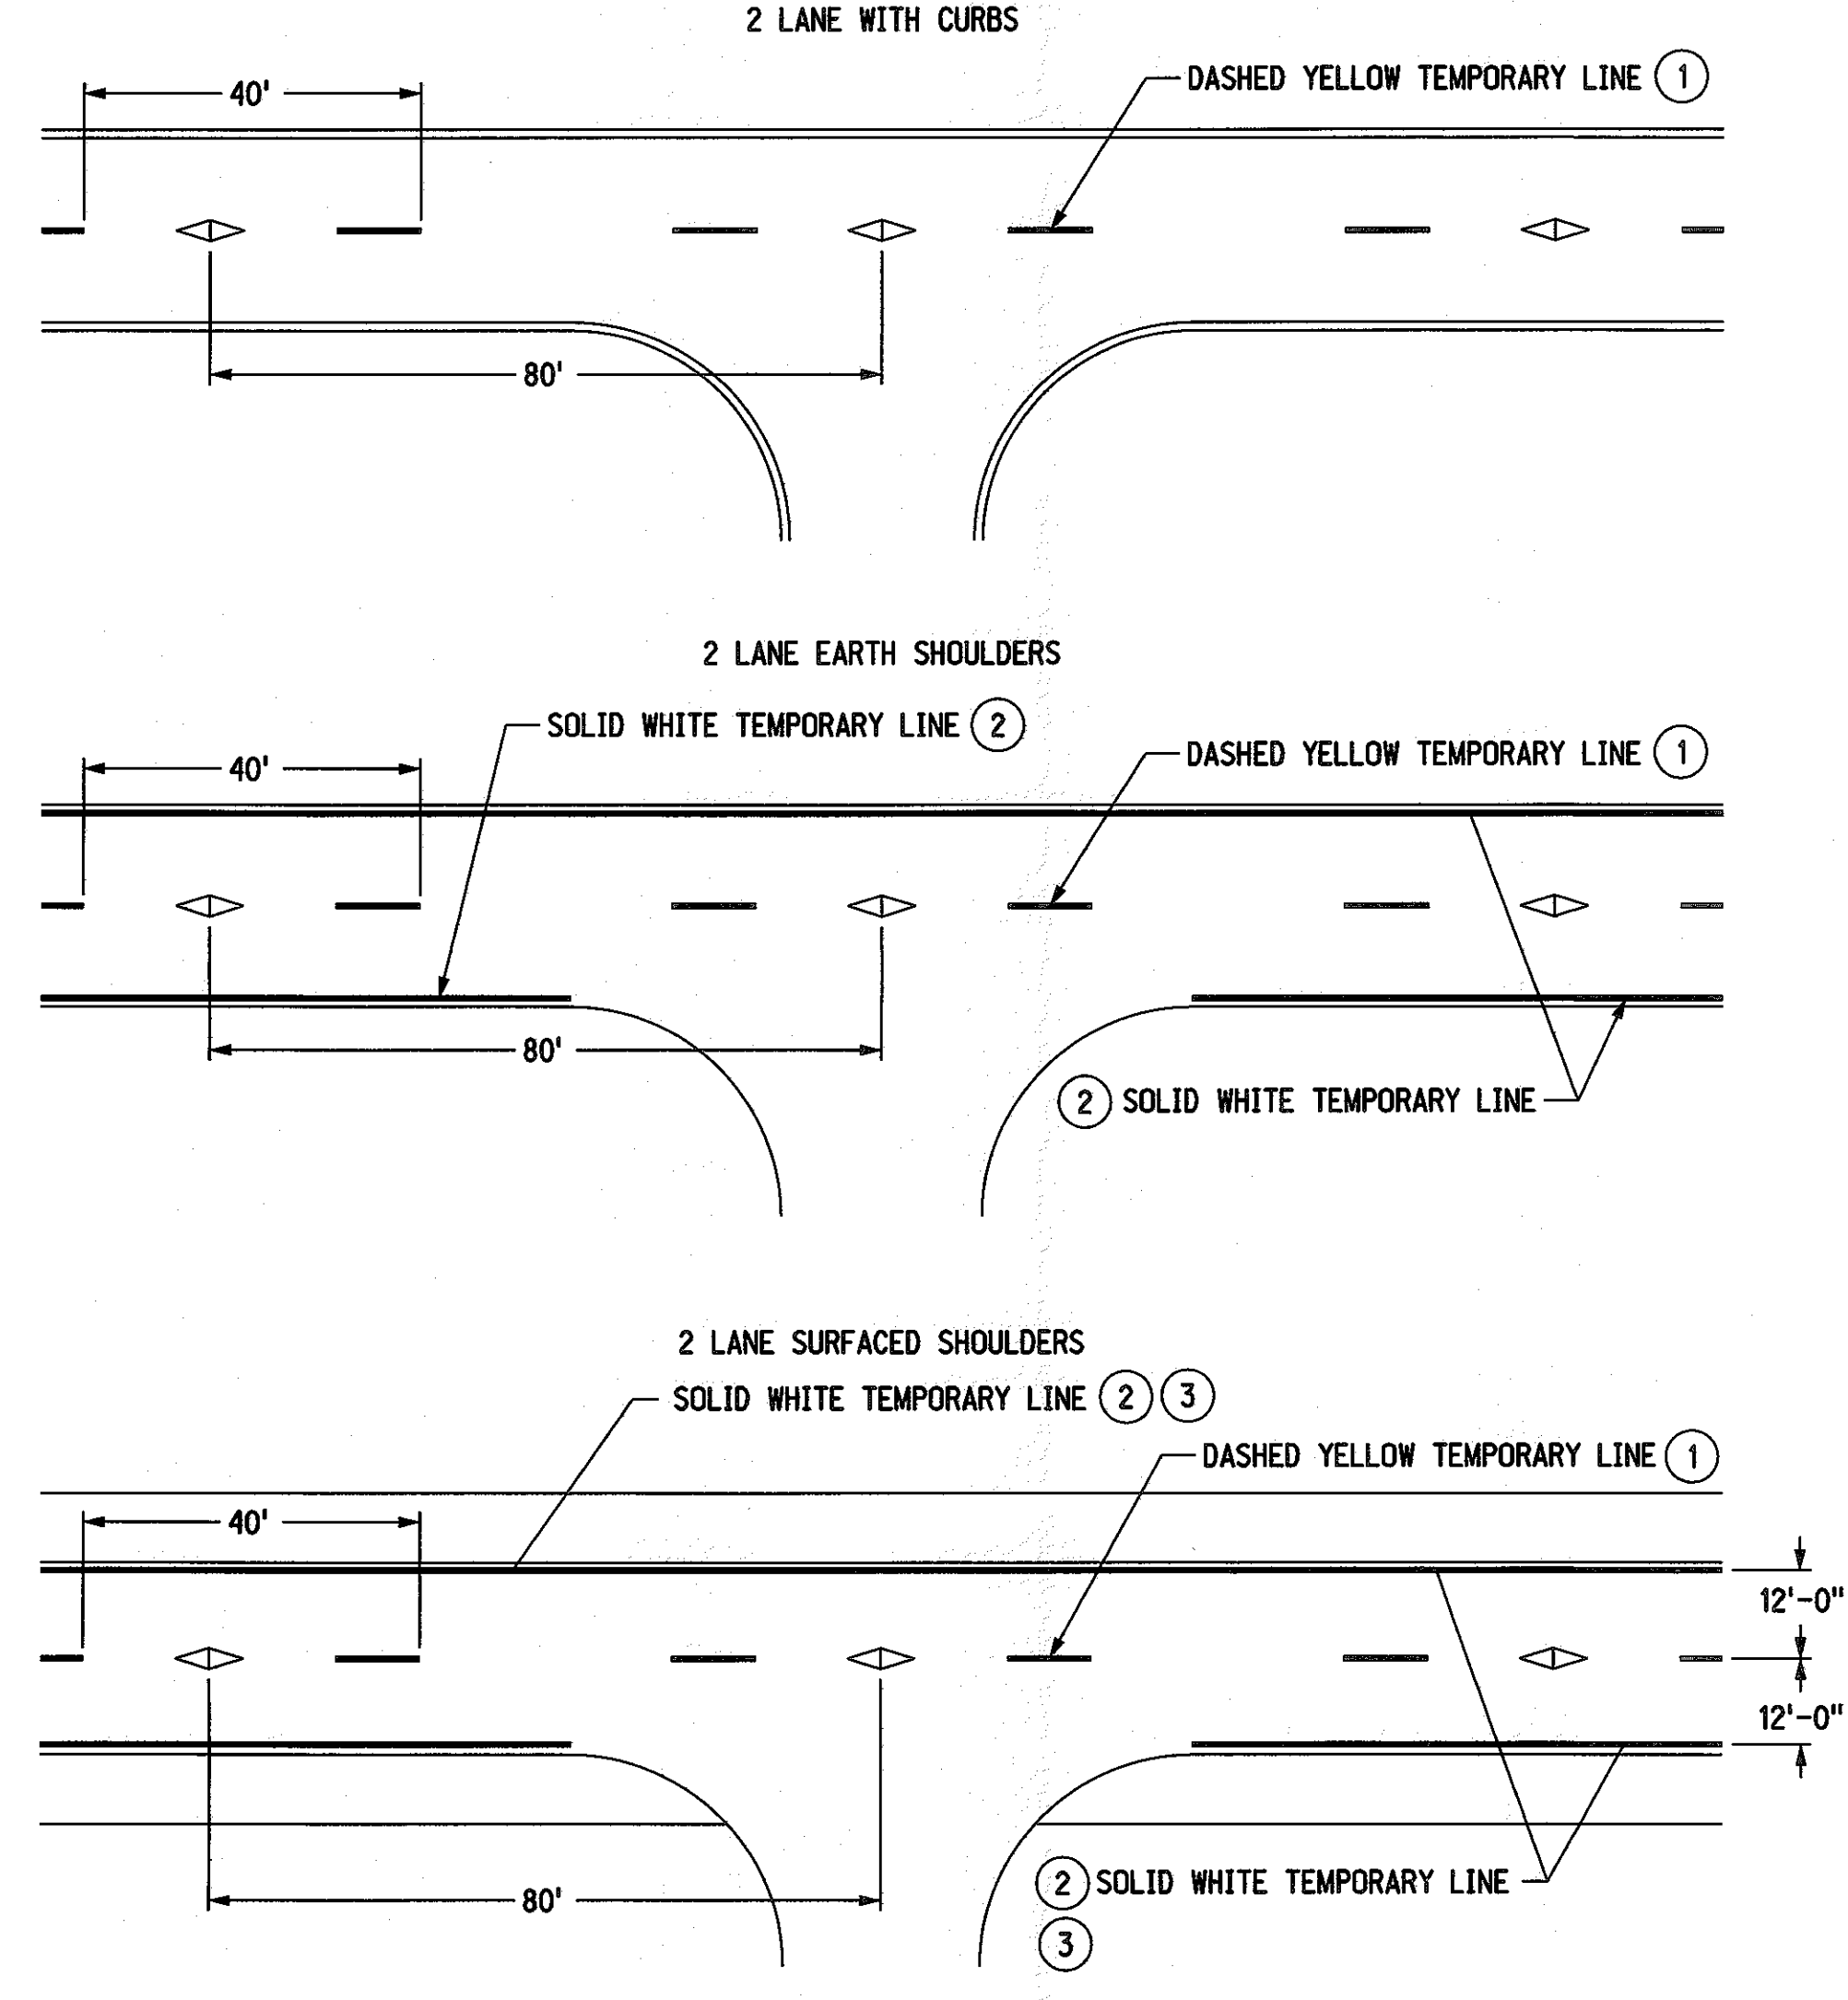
2 LANE WITH CURBS

DASHED YELLOW TEMPORARY LINE (1)

40'

80'

2 LANE EARTH SHOULDERS

SOLID WHITE TEMPORARY LINE (2)

DASHED YELLOW TEMPORARY LINE (1)

40'

80'

(2) SOLID WHITE TEMPORARY LINE

2 LANE SURFACED SHOULDERS

SOLID WHITE TEMPORARY LINE (2) (3)

DASHED YELLOW TEMPORARY LINE (1)

40'

12'-0"

12'-0"

80'

(2) SOLID WHITE TEMPORARY LINE

(3)